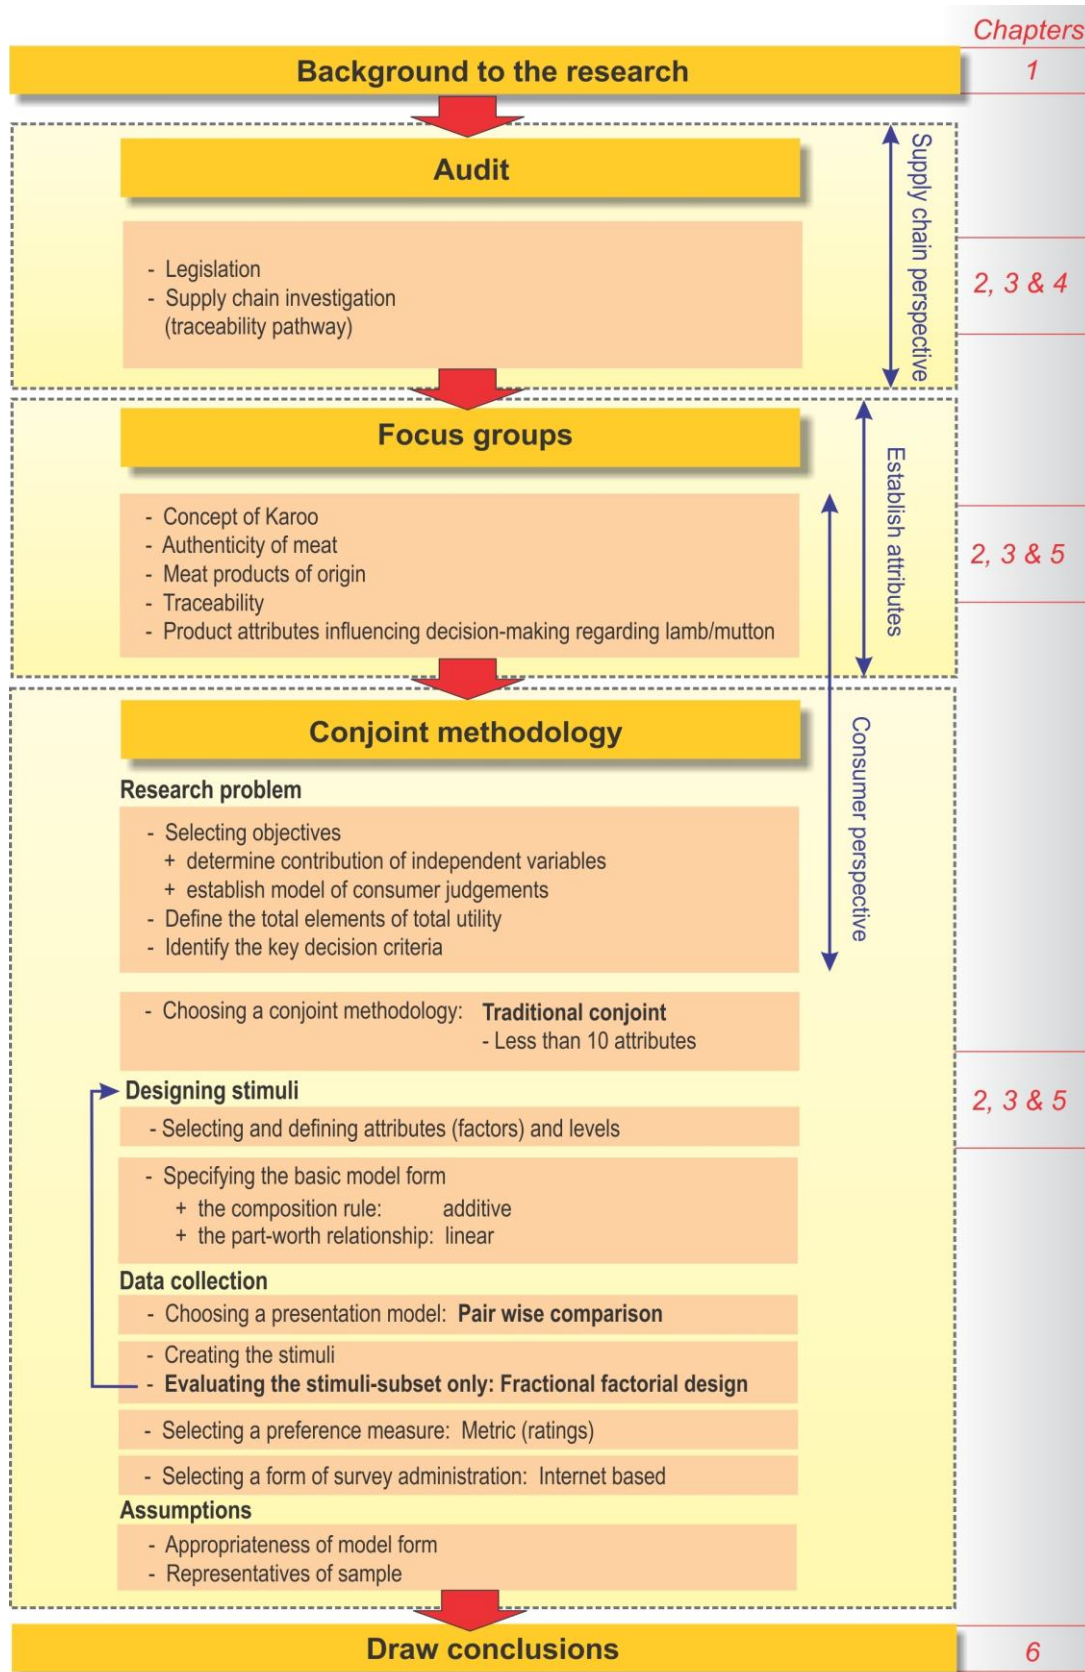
Chapters

Background to the research

1

Audit

- Legislation
- Supply chain investigation (traceability pathway)

Supply chain perspective

2, 3 & 4

Focus groups

- Concept of Karoo
- Authenticity of meat
- Meat products of origin
- Traceability
- Product attributes influencing decision-making regarding lamb/mutton

Establish attributes

2, 3 & 5

Conjoint methodology

Research problem

- Selecting objectives
+ determine contribution of independent variables
+ establish model of consumer judgements
- Define the total elements of total utility
- Identify the key decision criteria

Consumer perspective

- Choosing a conjoint methodology: **Traditional conjoint**
- Less than 10 attributes

Designing stimuli

- Selecting and defining attributes (factors) and levels

2, 3 & 5

- Specifying the basic model form
+ the composition rule: additive
+ the part-worth relationship: linear

Data collection

- Choosing a presentation model: **Pair wise comparison**

- Creating the stimuli
- **Evaluating the stimuli-subset only: Fractional factorial design**

- Selecting a preference measure: Metric (ratings)

- Selecting a form of survey administration: Internet based

Assumptions

- Appropriateness of model form
- Representatives of sample

Draw conclusions

6